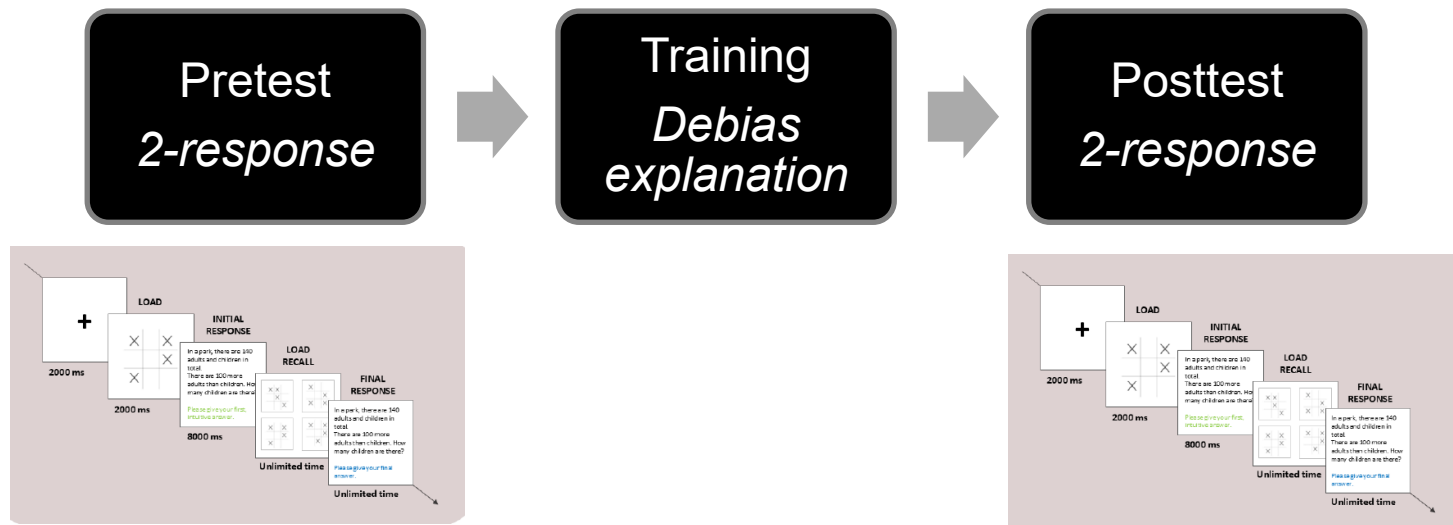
Pretest
*2-response*

Training
*Debias explanation*

Posttest
*2-response*

+
2000 ms
LOAD
2000 ms
INITIAL RESPONSE
In a park, there are 140 adults and children in total.
There are 100 more adults than children. How many children are there?
Please give your first, intuitive answer.
8000 ms
LOAD RECALL
Unlimited time
FINAL RESPONSE
In a park, there are 140 adults and children in total.
There are 100 more adults than children. How many children are there?
Please give your final answer.
Unlimited time

+
2000 ms
LOAD
2000 ms
INITIAL RESPONSE
In a park, there are 140 adults and children in total.
There are 100 more adults than children. How many children are there?
Please give your first, intuitive answer.
8000 ms
LOAD RECALL
Unlimited time
FINAL RESPONSE
In a park, there are 140 adults and children in total.
There are 100 more adults than children. How many children are there?
Please give your final answer.
Unlimited time